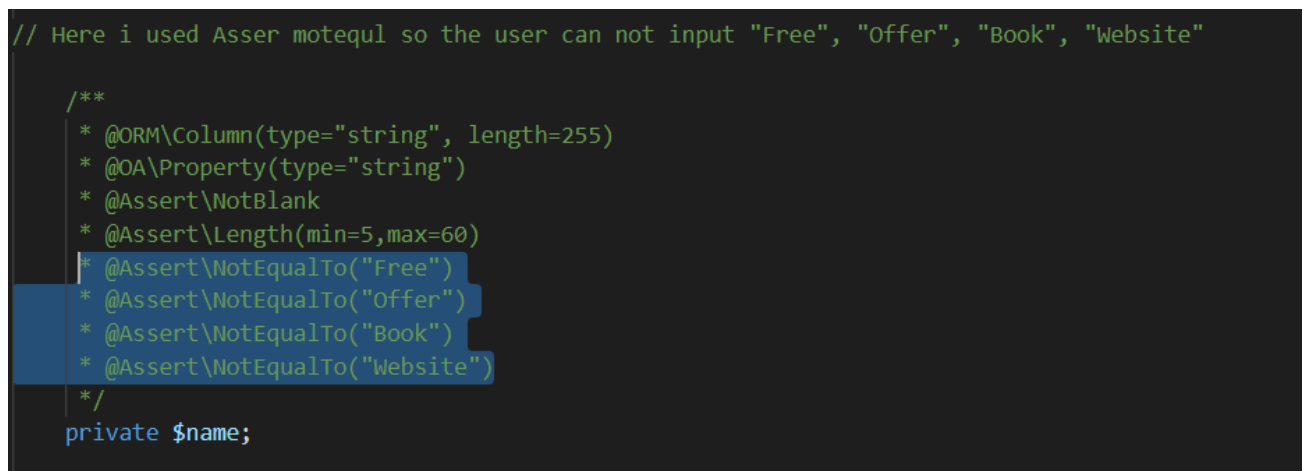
// Here i used Asser motequl so the user can not input "Free", "Offer", "Book", "Website"

/**
 * @ORM\Column(type="string", length=255)
 * @OA\Property(type="string")
 * @Assert\NotBlank
 * @Assert\Length(min=5,max=60)
 * @Assert\NotEqualTo("Free")
 * @Assert\NotEqualTo("Offer")
 * @Assert\NotEqualTo("Book")
 * @Assert\NotEqualTo("Website")
 */
private $name;